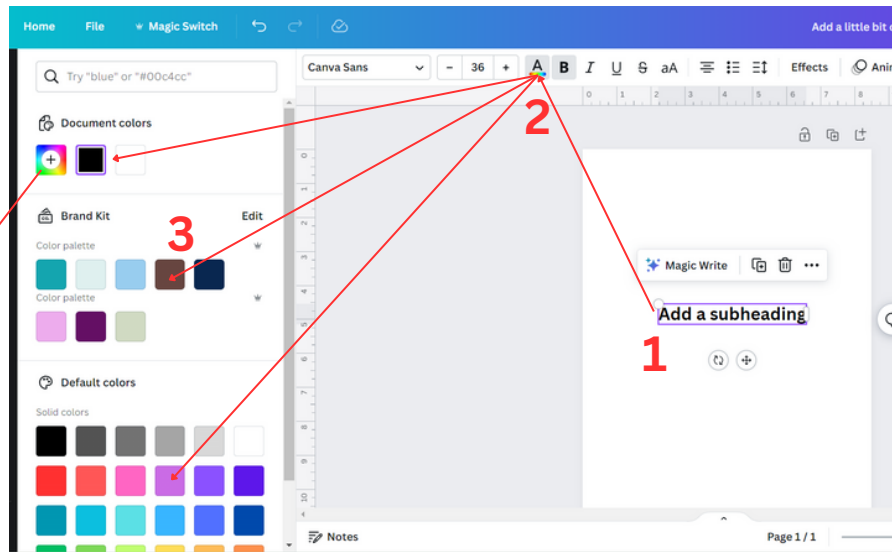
Home File Magic Switch

Add a little bit

Try "blue" or "#00c4cc"

Canva Sans – 36 + A B I U S aA Effects Anim

Document colors

2

Brand Kit Edit

3

Color palette

Color palette

Magic Write

Add a subheading

1

Default colors

Solid colors

Notes Page 1 / 1